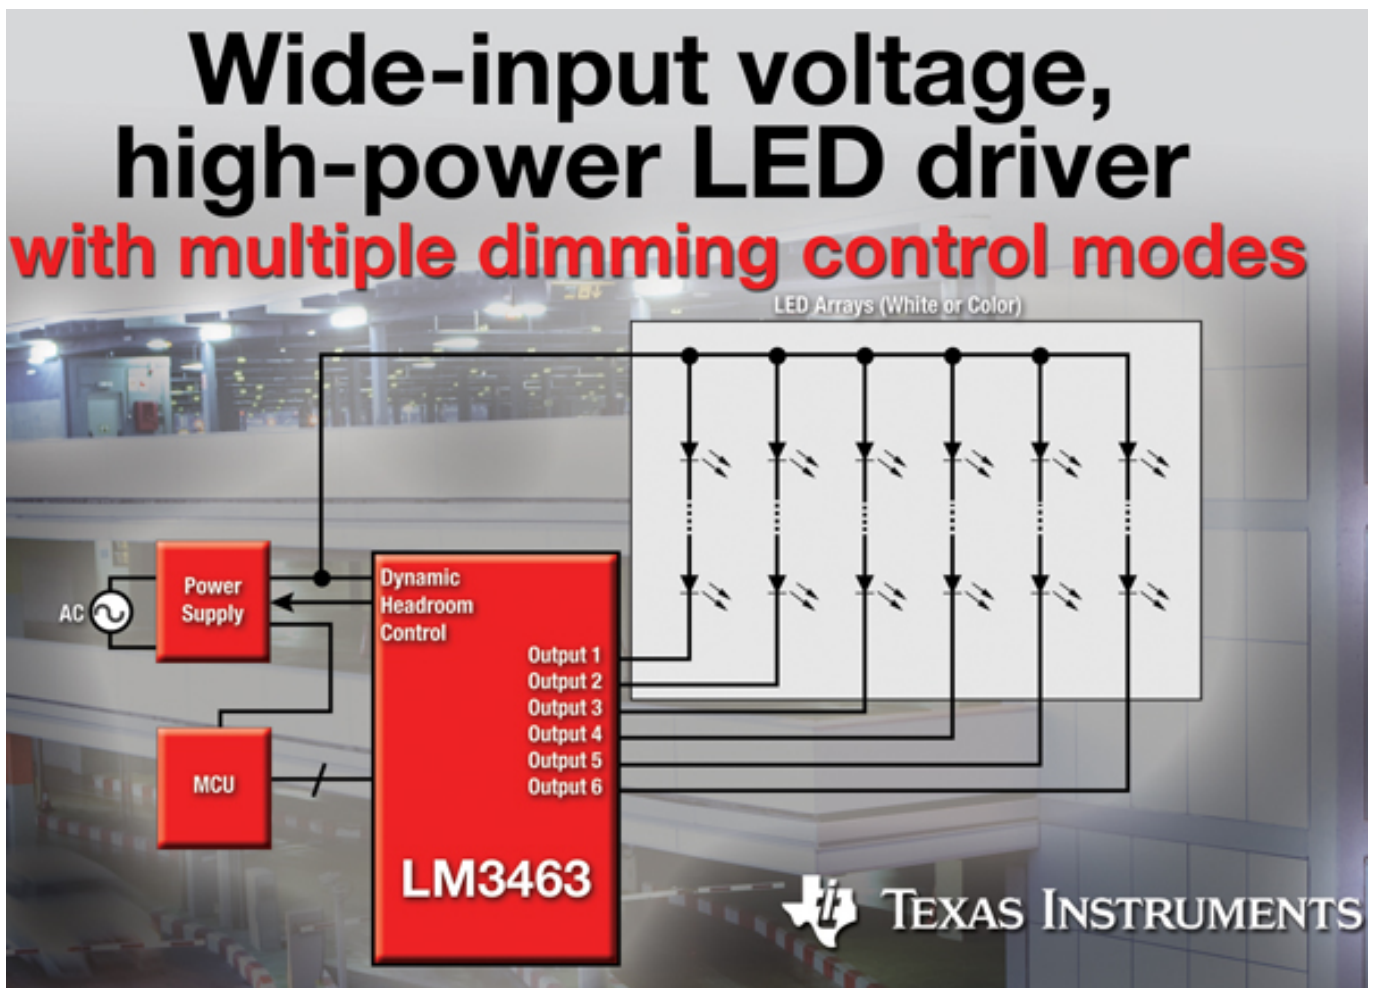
Wide-input voltage, high-power LED driver
with multiple dimming control modes

LED Arrays (White or Color)

AC

Power Supply

MCU

Dynamic Headroom Control

Output 1
Output 2
Output 3
Output 4
Output 5
Output 6

LM3463

TEXAS INSTRUMENTS